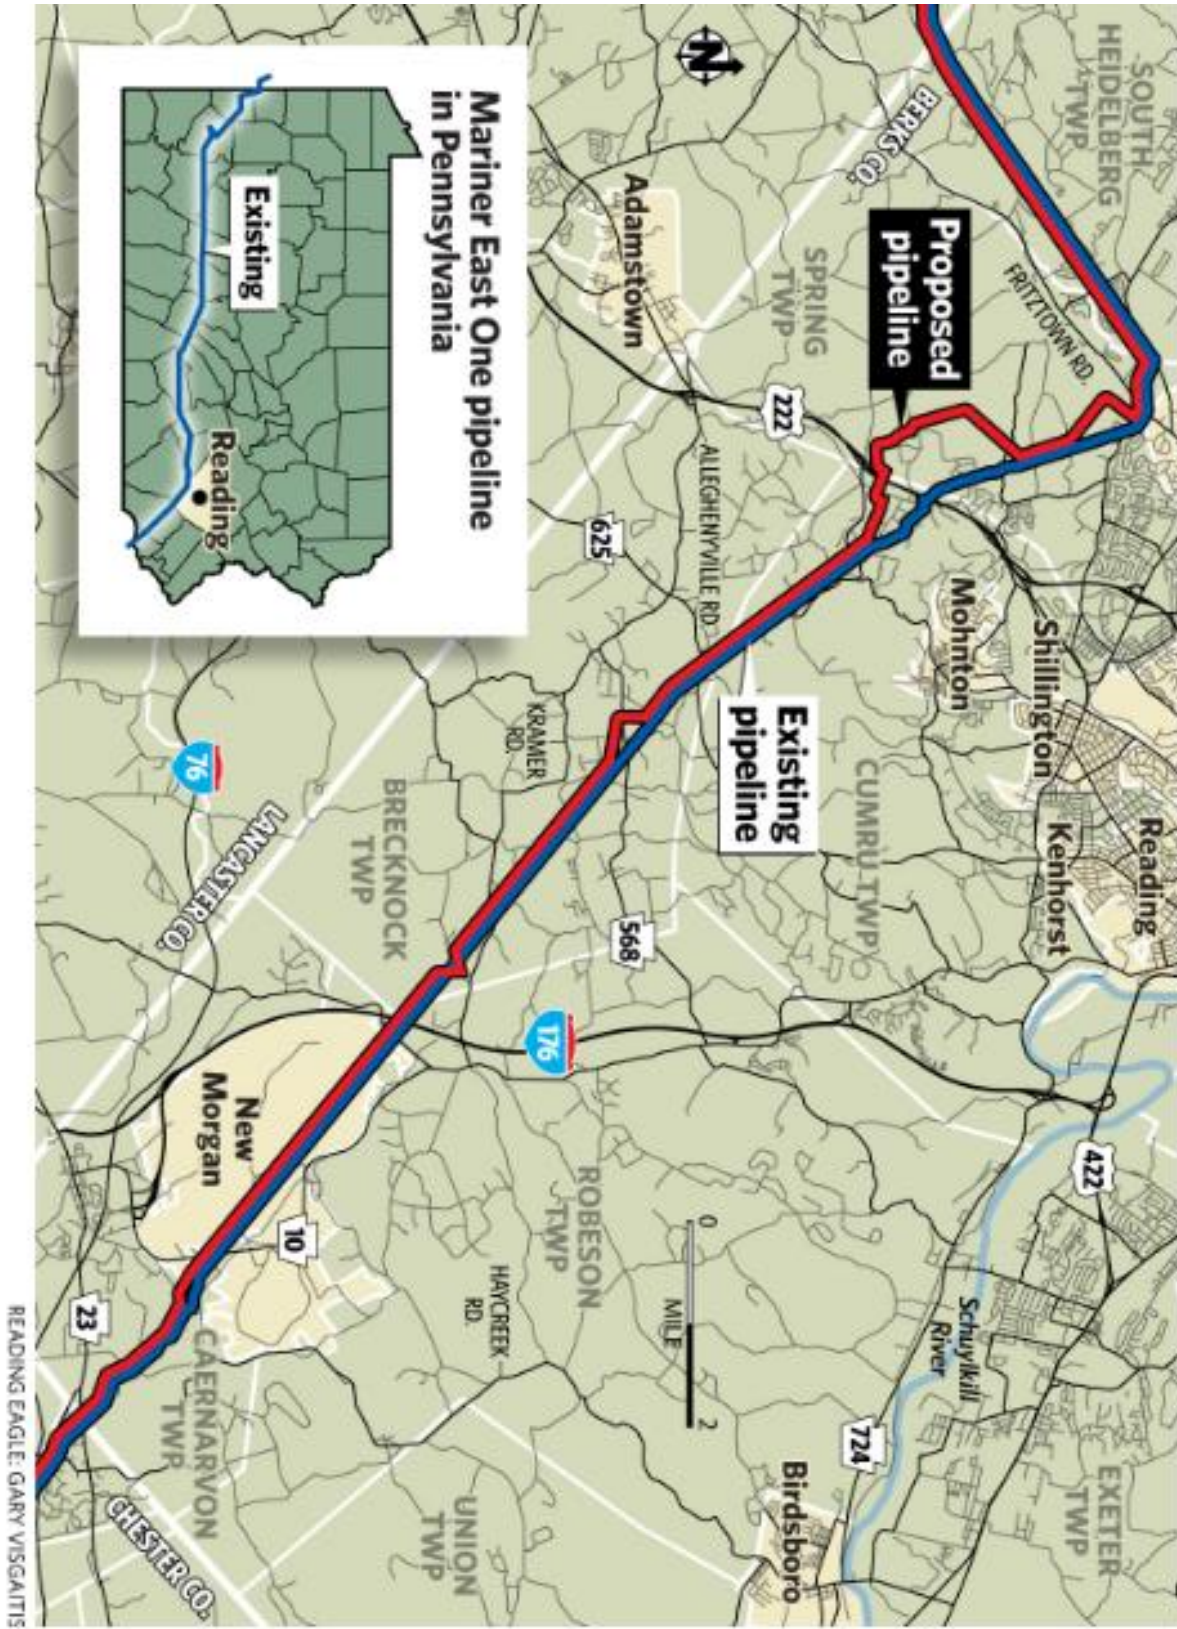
Mariner East One pipeline in Pennsylvania

Existing

Reading

N

SOUTH HEIDELBERG TWP

BERKS CO.

Proposed pipeline

FRITZTOWN RD.

SPRING TWP

Adamstown

222

ALLEGHENYVILLE RD.

625

Shillington

Mohnton

Reading

Kenhorst

Existing pipeline

CUMRU TWP

KRAMER RD.

BRECKNOCK TWP

76

LANCASTER CO.

568

176

New Morgan

ROBESON TWP

422

10

HAYCREEK RD.

0 MILE 2

Schuylkill River

724

23

CAERNARVON TWP

UNION TWP

Birdsboro

EXETER TWP

CHESTER CO.

READING EAGLE: GARY VISGAITIS